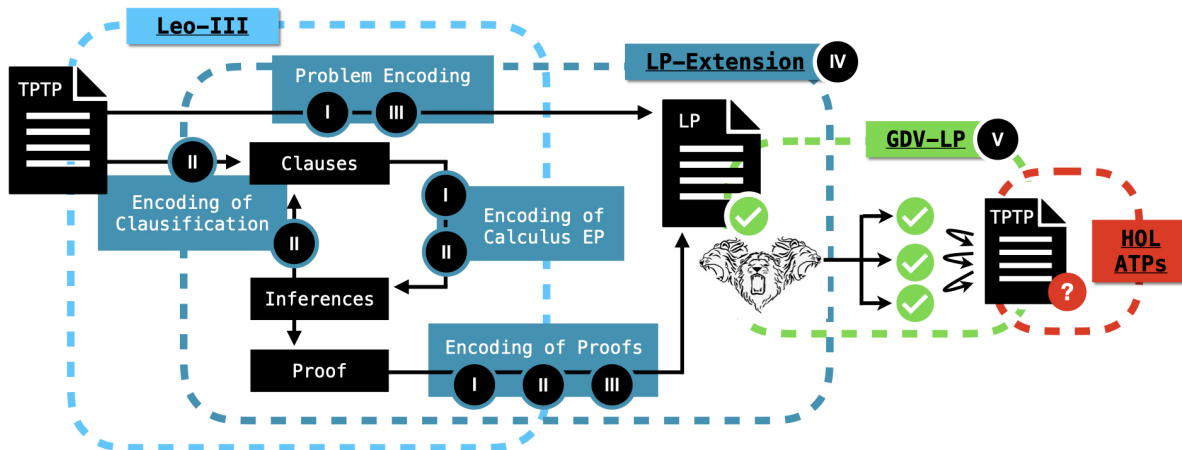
Leo-III

TPTP

Problem Encoding

I

III

LP-Extension

IV

LP

GDV-LP

V

II

Clauses

I

Encoding of Clausification

Encoding of Calculus EP

II

II

Inferences

Proof

Encoding of Proofs

I

II

III

TPTP

HOL ATPs

?